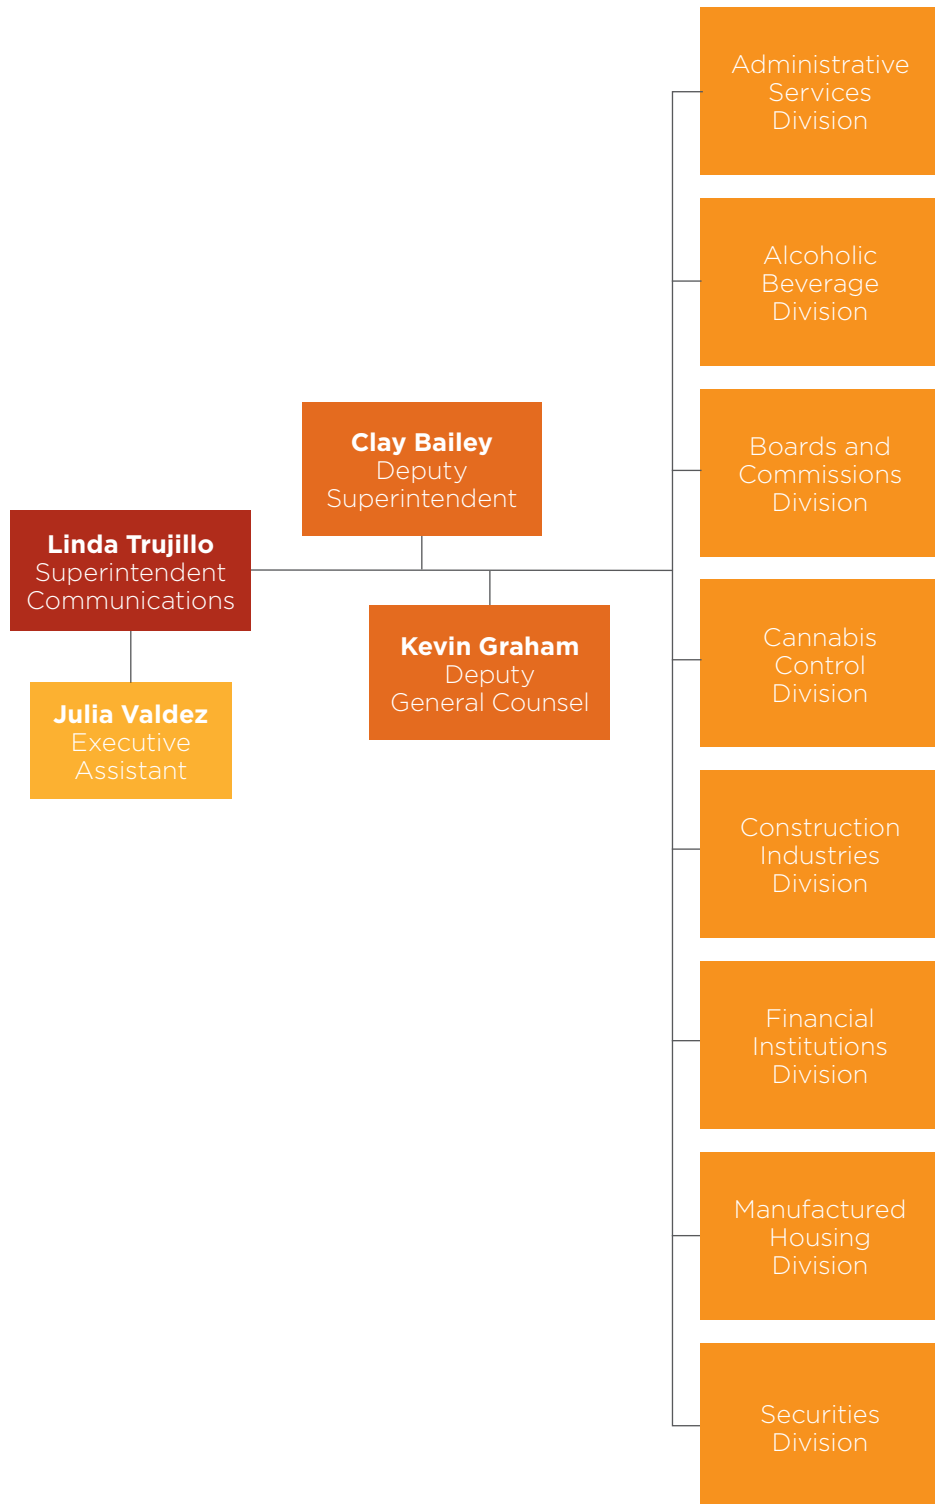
Clay Bailey
Deputy
Superintendent

Linda Trujillo
Superintendent
Communications

Julia Valdez
Executive
Assistant

Kevin Graham
Deputy
General Counsel

Administrative
Services
Division

Alcoholic
Beverage
Division

Boards and
Commissions
Division

Cannabis
Control
Division

Construction
Industries
Division

Financial
Institutions
Division

Manufactured
Housing
Division

Securities
Division